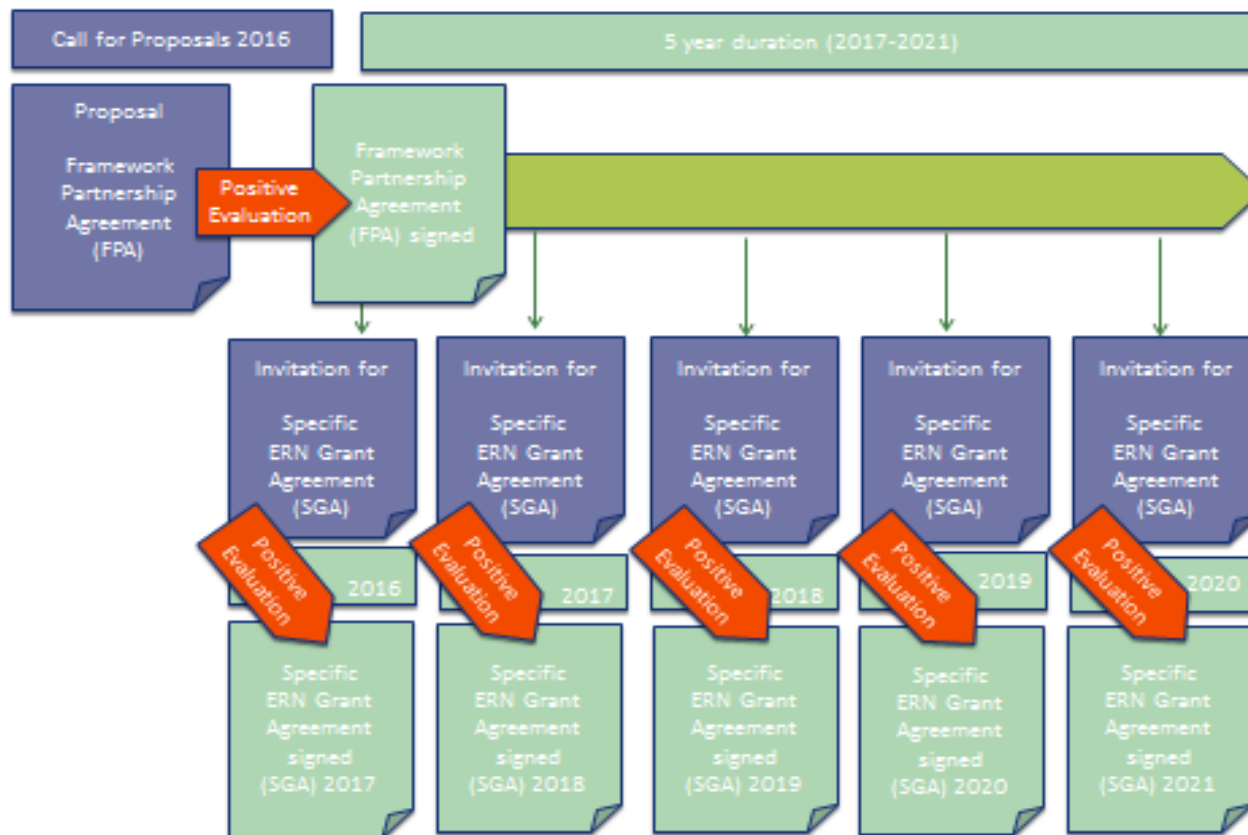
Call for Proposals 2016

5 year duration (2017-2021)

Proposal

Framework Partnership Agreement (FPA)

Positive Evaluation

Framework Partnership Agreement (FPA) signed

Invitation for

Specific ERN Grant Agreement (SGA)

Positive Evaluation

2016

Specific ERN Grant Agreement signed (SGA) 2017

Invitation for

Specific ERN Grant Agreement (SGA)

Positive Evaluation

2017

Specific ERN Grant Agreement signed (SGA) 2018

Invitation for

Specific ERN Grant Agreement (SGA)

Positive Evaluation

2018

Specific ERN Grant Agreement signed (SGA) 2019

Invitation for

Specific ERN Grant Agreement (SGA)

Positive Evaluation

2019

Specific ERN Grant Agreement signed (SGA) 2020

Invitation for

Specific ERN Grant Agreement (SGA)

Positive Evaluation

2020

Specific ERN Grant Agreement signed (SGA) 2021